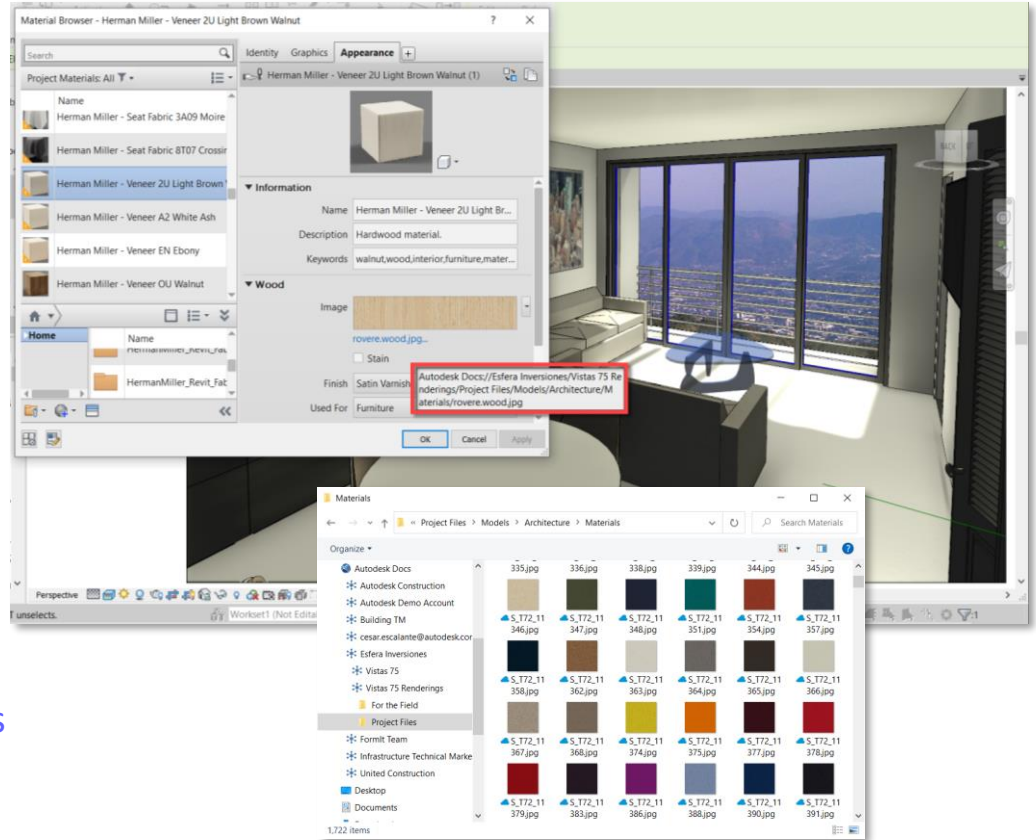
Material Browser - Herman Miller - Veneer 2U Light Brown Walnut

? ×

Search

Project Materials: All

Name

Herman Miller - Seat Fabric 3A09 Moire

Herman Miller - Seat Fabric 8T07 Crossin

Herman Miller - Veneer 2U Light Brown

Herman Miller - Veneer A2 White Ash

Herman Miller - Veneer EN Ebony

Herman Miller - Veneer OU Walnut

Home

Name

HermanMiller_Revit_Fab

HermanMiller_Revit_Fab

Identity Graphics Appearance +

Herman Miller - Veneer 2U Light Brown Walnut (1)

▼ Information

Name Herman Miller - Veneer 2U Light Br...

Description Hardwood material.

Keywords walnut,wood,interior,furniture,mater...

▼ Wood

Image

rovere.wood.jpg...

Stain

Finish Satin Varnish

Used For Furniture

Autodesk Docs://Esfera Inversiones/Vistas 75 Renderings/Project Files/Models/Architecture/Materials/rovere.wood.jpg

OK Cancel Apply

BACK

Perspective

unselects.

Workset1 (Not Edita

Materials

« Project Files > Models > Architecture > Materials

Search Materials

Organize ▾

Autodesk Docs
Autodesk Construction
Autodesk Demo Account
Building TM
cesar.escalante@autodesk.cor
Esfera Inversiones
Vistas 75
Vistas 75 Renderings
For the Field
Project Files
FormIt Team
Infrastructure Technical Marke
United Construction
Desktop
Documents

335.jpg 336.jpg 338.jpg 339.jpg 344.jpg 345.jpg

S_T72_11 346.jpg
S_T72_11 347.jpg
S_T72_11 348.jpg
S_T72_11 351.jpg
S_T72_11 354.jpg
S_T72_11 357.jpg

S_T72_11 358.jpg
S_T72_11 362.jpg
S_T72_11 363.jpg
S_T72_11 364.jpg
S_T72_11 365.jpg
S_T72_11 366.jpg

S_T72_11 367.jpg
S_T72_11 368.jpg
S_T72_11 374.jpg
S_T72_11 375.jpg
S_T72_11 377.jpg
S_T72_11 378.jpg

S_T72_11 379.jpg
S_T72_11 383.jpg
S_T72_11 386.jpg
S_T72_11 388.jpg
S_T72_11 390.jpg
S_T72_11 391.jpg

1,722 items